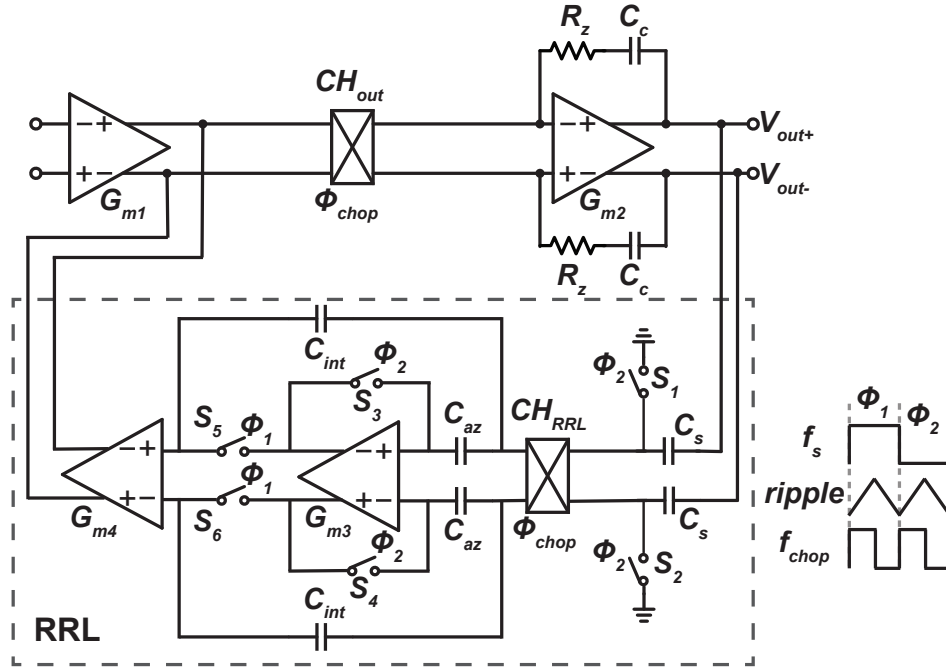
$R_z$ $C_c$
$CH_{out}$
$V_{out+}$
$V_{out-}$
$G_{m1}$
$\Phi_{chop}$
$G_{m2}$
$R_z$ $C_c$
$C_{int}$ $\Phi_2$
$S_3$
$\Phi_2$ $S_1$
$S_5$ $\Phi_1$
$C_{az}$
$CH_{RRL}$
$C_s$
$\Phi_1$ $\Phi_2$
$f_s$
$\Phi_1$
ripple
$S_6$
$G_{m4}$
$G_{m3}$
$C_{az}$
$\Phi_{chop}$
$C_s$
$f_{chop}$
$\Phi_2$
$S_4$
$\Phi_2$ $S_2$
$C_{int}$
RRL